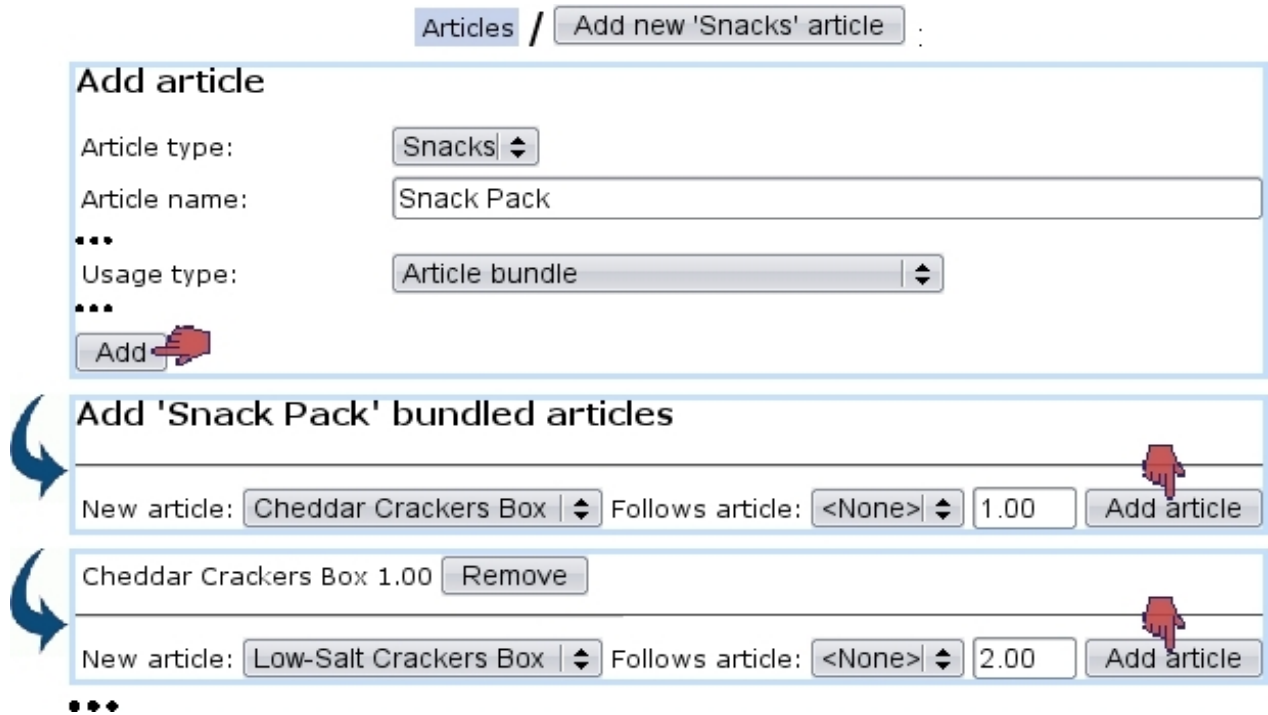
Articles / Add new 'Snacks' article :

Add article

Article type: Snacks

Article name: Snack Pack

...

Usage type: Article bundle

...

Add

Add 'Snack Pack' bundled articles

New article: Cheddar Crackers Box Follows article: <None> 1.00 Add article

Cheddar Crackers Box 1.00 Remove

New article: Low-Salt Crackers Box Follows article: <None> 2.00 Add article

...